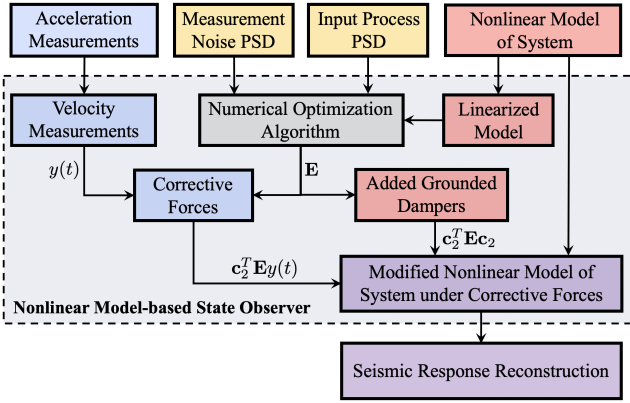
Acceleration Measurements

Measurement Noise PSD

Input Process PSD

Nonlinear Model of System

Velocity Measurements

Numerical Optimization Algorithm

Linearized Model

$y(t)$

Corrective Forces

$\mathbf{E}$

Added Grounded Dampers

$\mathbf{c}_2^T\mathbf{E}\mathbf{c}_2$

$\mathbf{c}_2^T\mathbf{E}y(t)$

Modified Nonlinear Model of System under Corrective Forces

Nonlinear Model-based State Observer

Seismic Response Reconstruction